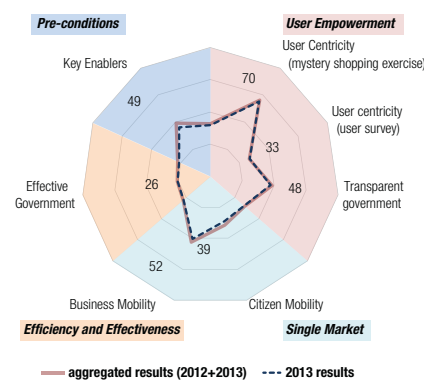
Pre-conditions

User Empowerment

User Centricity (mystery shopping exercise)

70

Key Enablers

49

User centricity (user survey)

33

48

Transparent government

Effective Government

26

39

52

Business Mobility

Citizen Mobility

Efficiency and Effectiveness

Single Market

aggregated results (2012+2013)

2013 results